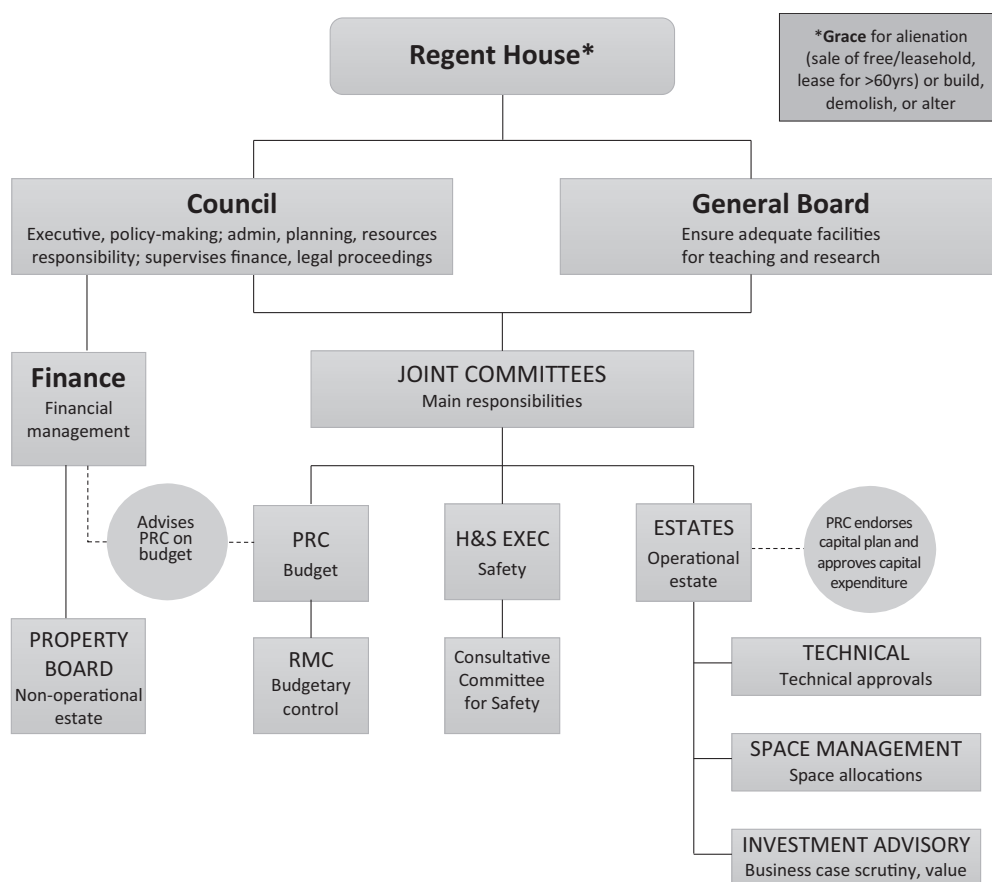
Regent House*

*Grace for alienation (sale of free/leasehold, lease for >60yrs) or build, demolish, or alter

Council
Executive, policy-making; admin, planning, resources responsibility; supervises finance, legal proceedings

General Board
Ensure adequate facilities for teaching and research

Finance
Financial management

JOINT COMMITTEES
Main responsibilities

Advises PRC on budget

PRC
Budget

H&S EXEC
Safety

ESTATES
Operational estate

PRC endorses capital plan and approves capital expenditure

PROPERTY BOARD
Non-operational estate

RMC
Budgetary control

Consultative Committee for Safety

TECHNICAL
Technical approvals

SPACE MANAGEMENT
Space allocations

INVESTMENT ADVISORY
Business case scrutiny, value